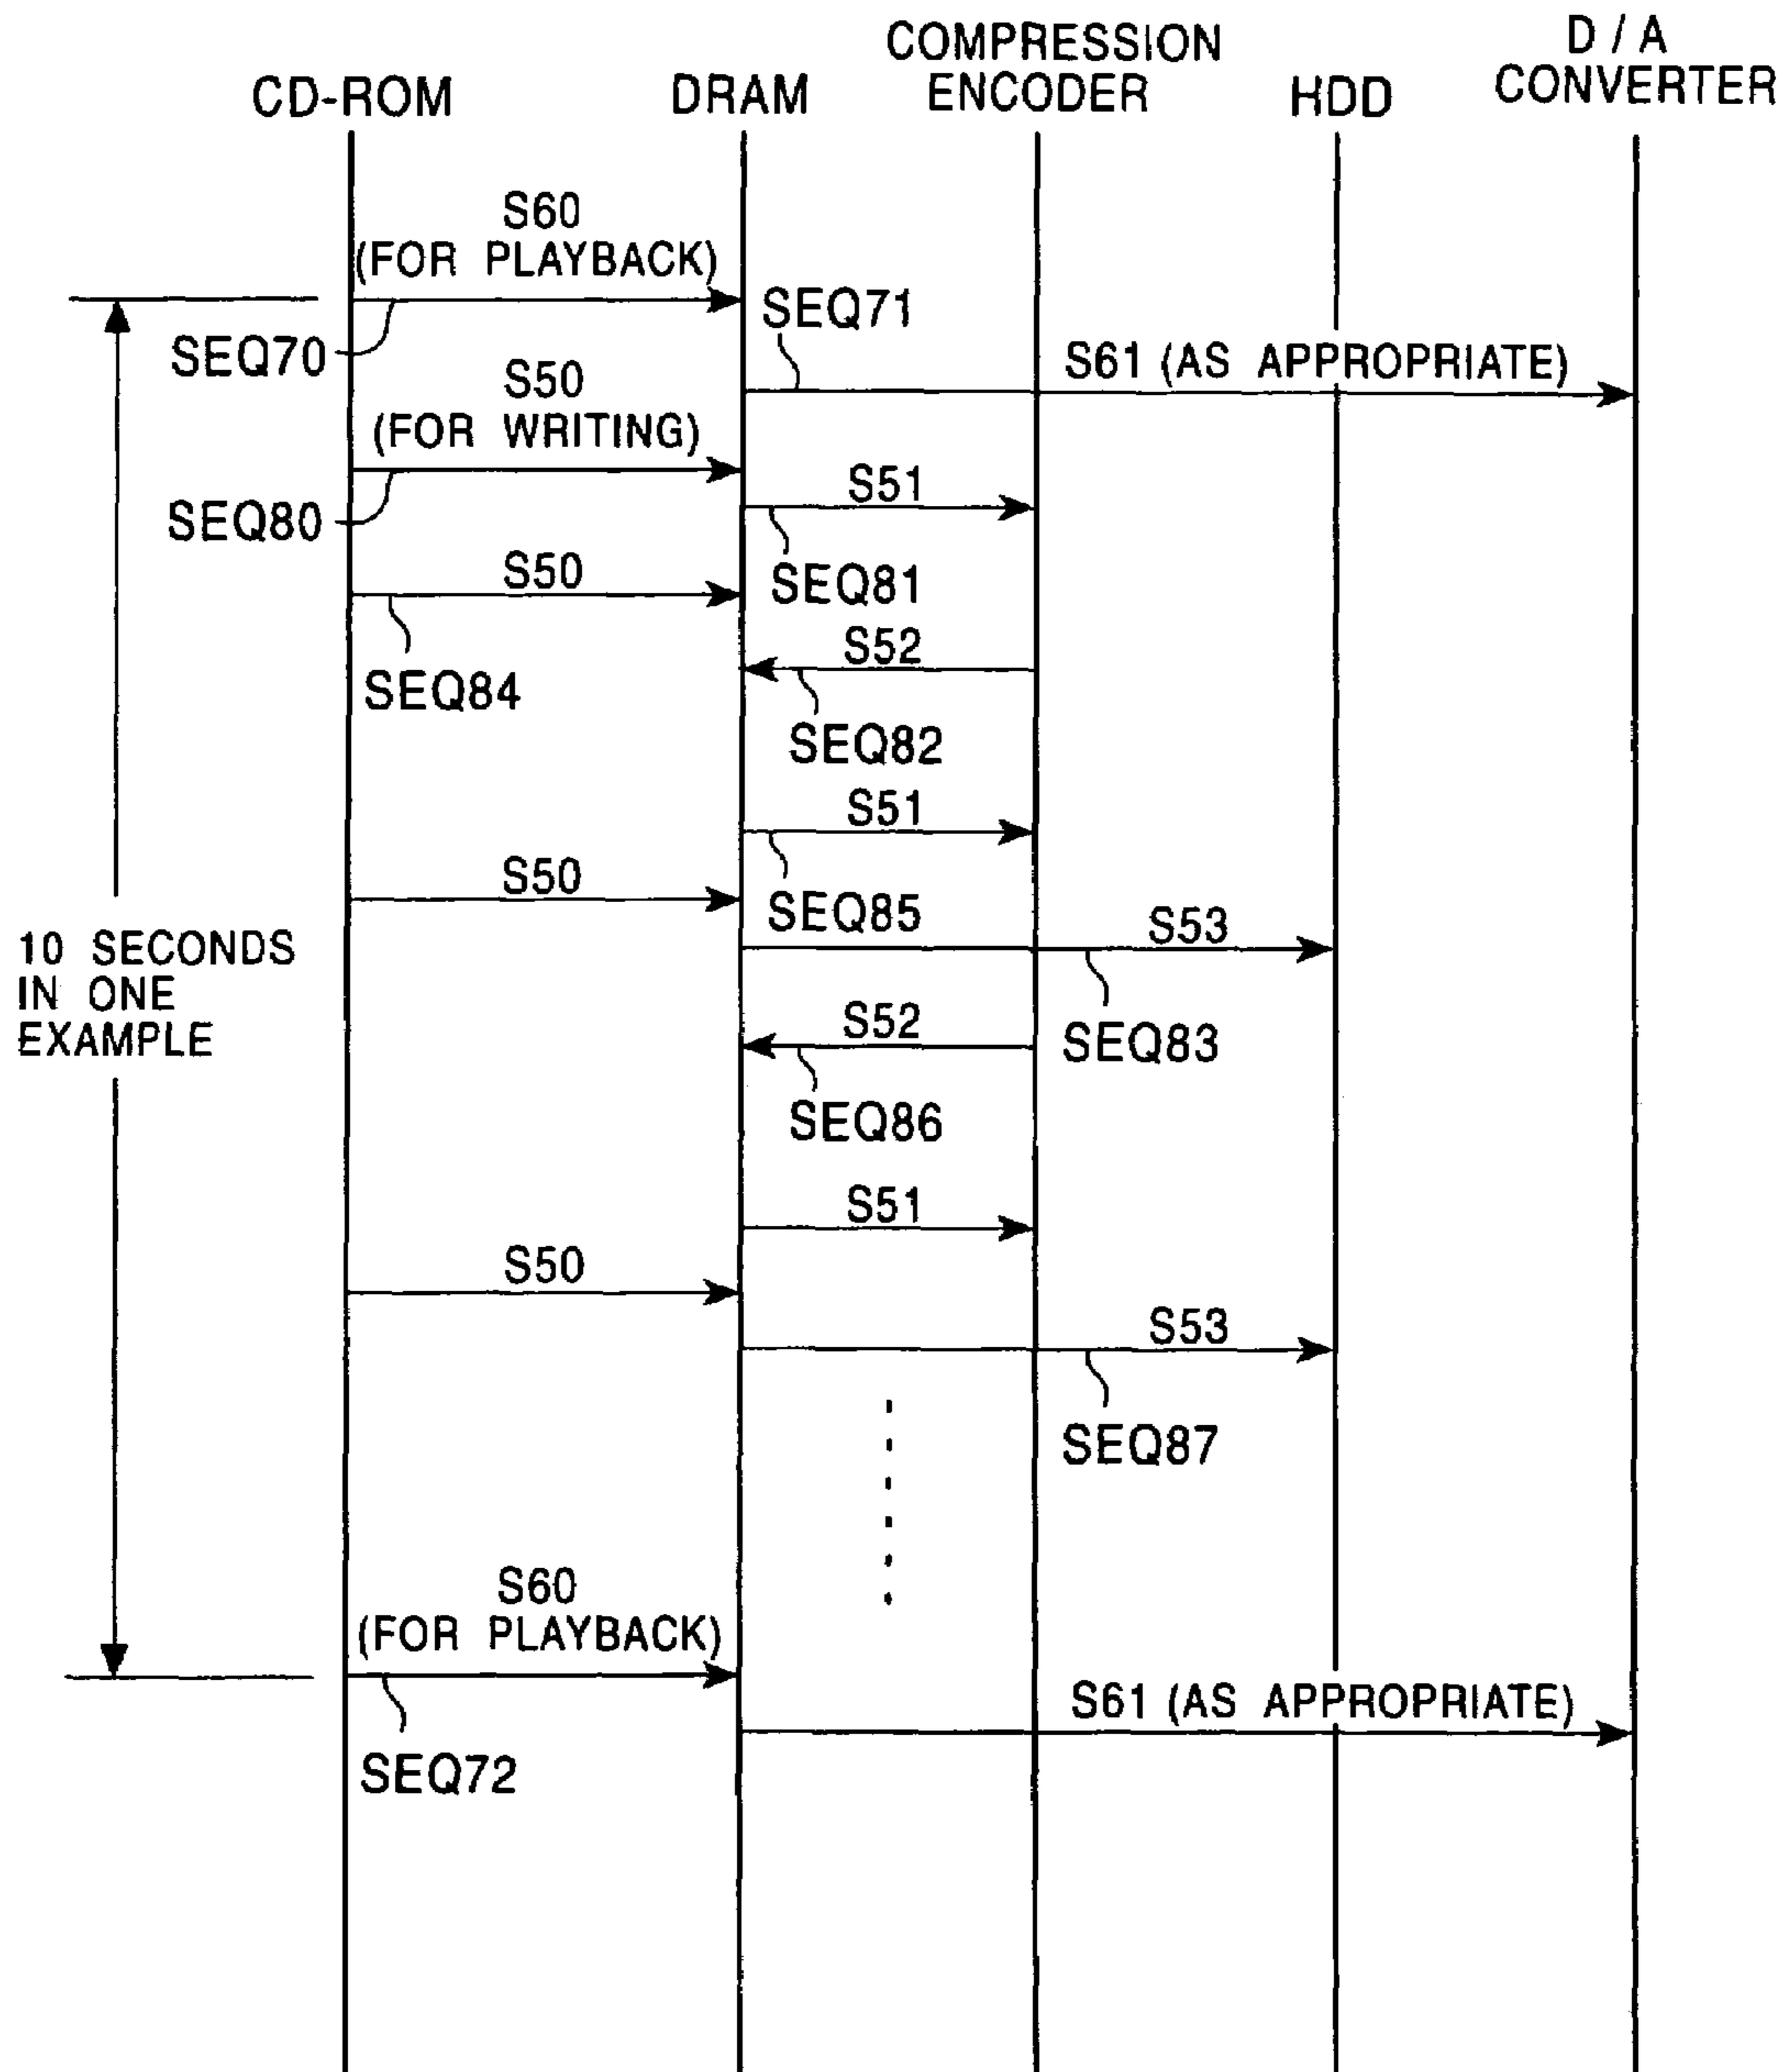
CD-ROM
DRAM
COMPRESSION ENCODER
HDD
D / A CONVERTER

S60
(FOR PLAYBACK)
SEQ70
SEQ71
S61 (AS APPROPRIATE)
S50
(FOR WRITING)
SEQ80
S51
SEQ81
S50
SEQ84
S52
SEQ82
S51
S50
SEQ85
S53
10 SECONDS IN ONE EXAMPLE
S52
SEQ83
SEQ86
S51
S50
S53
SEQ87
S60
(FOR PLAYBACK)
S61 (AS APPROPRIATE)
SEQ72